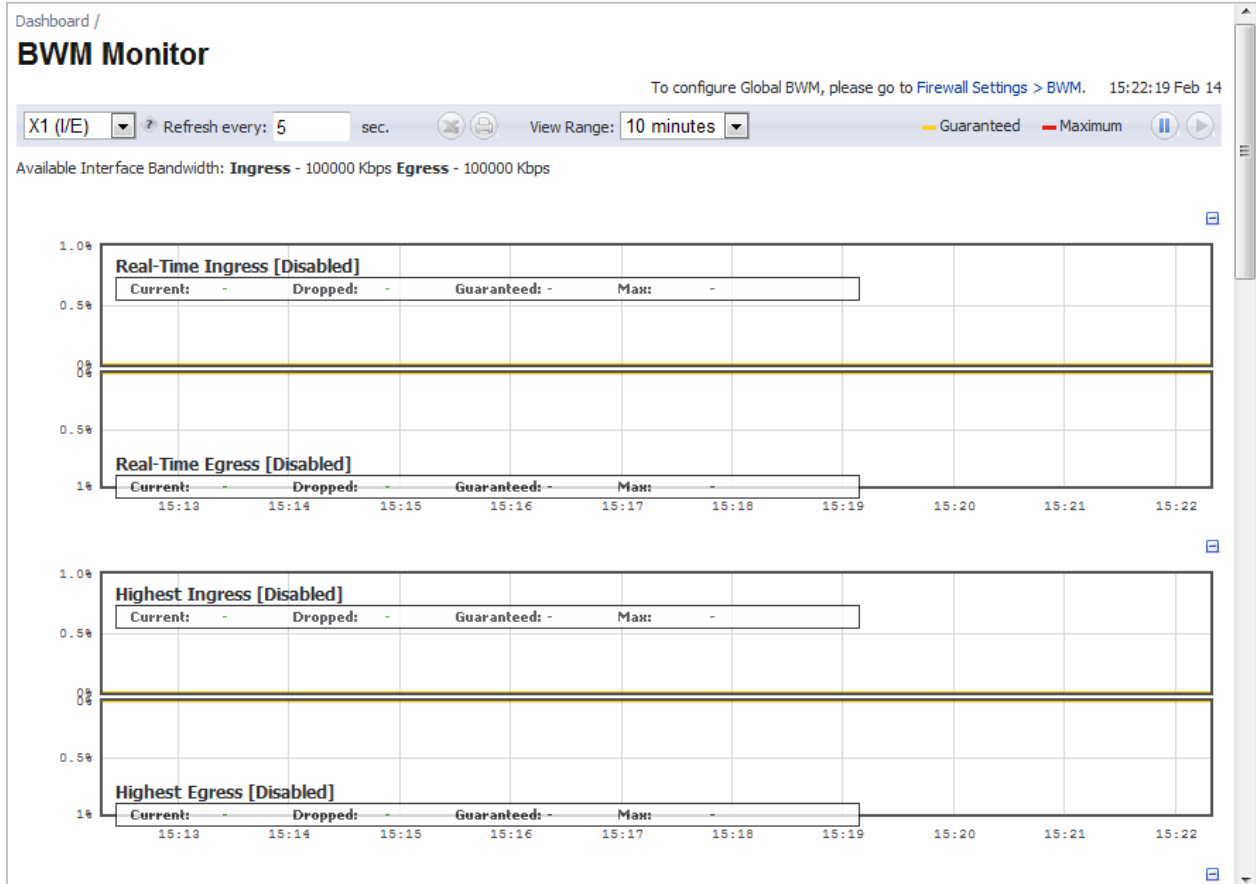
Dashboard /

BWM Monitor

To configure Global BWM, please go to Firewall Settings > BWM. 15:22:19 Feb 14

X1 (I/E) Refresh every: 5 sec. View Range: 10 minutes Guaranteed Maximum

Available Interface Bandwidth: **Ingress** - 100000 Kbps **Egress** - 100000 Kbps

1.0%
Real-Time Ingress [Disabled]
Current: - Dropped: - Guaranteed: - Max: -
0.5%
0%
0%
0.5%
Real-Time Egress [Disabled]
1%
Current: - Dropped: - Guaranteed: - Max: -
15:13 15:14 15:15 15:16 15:17 15:18 15:19 15:20 15:21 15:22

1.0%
Highest Ingress [Disabled]
Current: - Dropped: - Guaranteed: - Max: -
0.5%
0%
0%
0.5%
Highest Egress [Disabled]
1%
Current: - Dropped: - Guaranteed: - Max: -
15:13 15:14 15:15 15:16 15:17 15:18 15:19 15:20 15:21 15:22